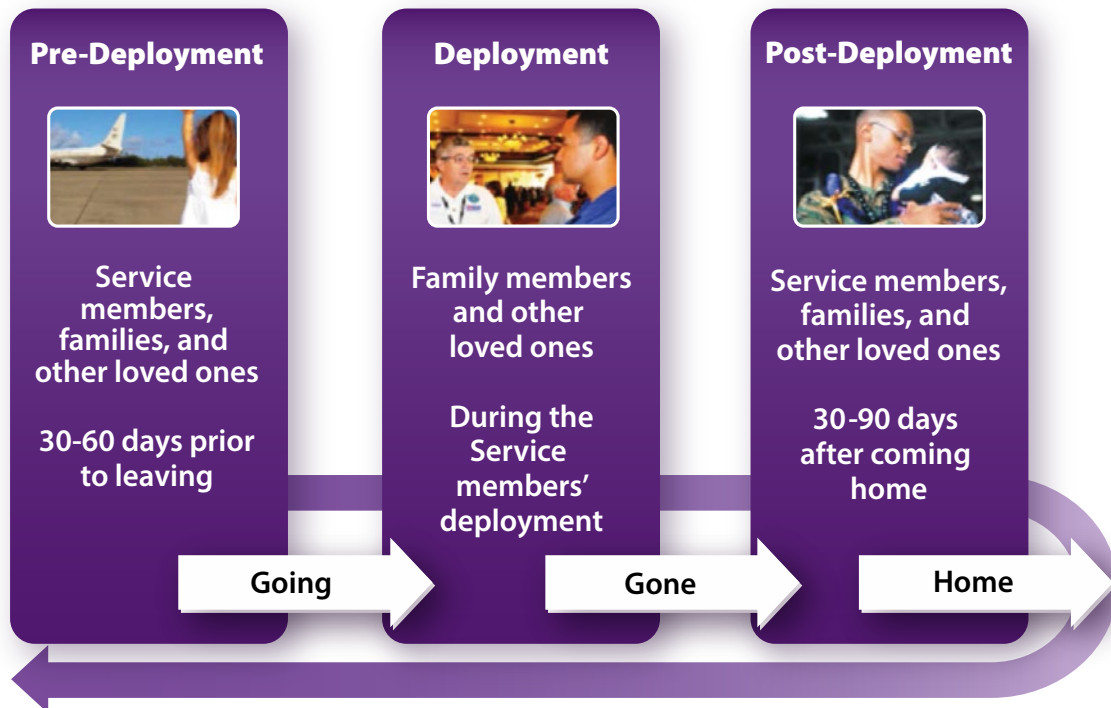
Pre-Deployment

Service members, families, and other loved ones

30-60 days prior to leaving

Going

Deployment

Family members and other loved ones

During the Service members' deployment

Gone

Post-Deployment

Service members, families, and other loved ones

30-90 days after coming home

Home